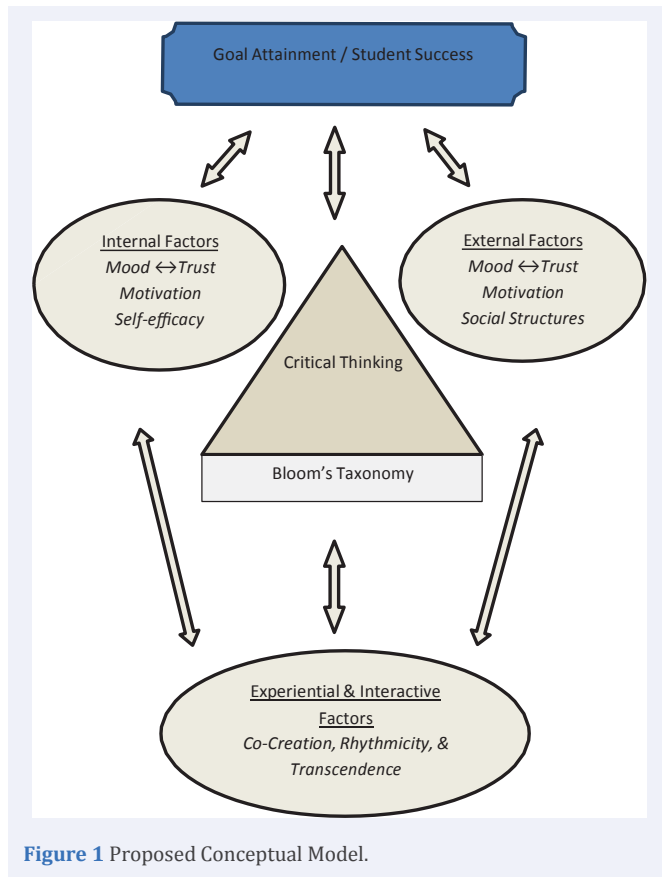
Goal Attainment / Student Success

Internal Factors
Mood ↔ Trust
Motivation
Self-efficacy

External Factors
Mood ↔ Trust
Motivation
Social Structures

Critical Thinking

Bloom's Taxonomy

Experiential & Interactive Factors
Co-Creation, Rhythmicity, & Transcendence

Figure 1 Proposed Conceptual Model.